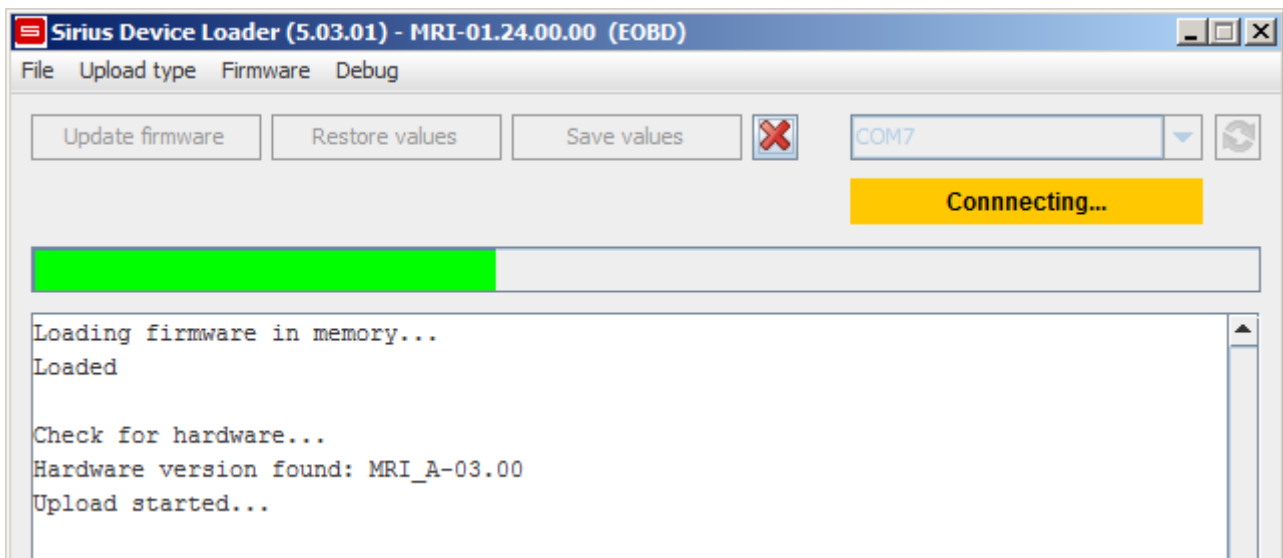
Sirius Device Loader (5.03.01) - MRI-01.24.00.00 (EOBD)

File Upload type Firmware Debug

Update firmware Restore values Save values

COM7

Connnecting...

Loading firmware in memory...
Loaded

Check for hardware...
Hardware version found: MRI_A-03.00
Upload started...